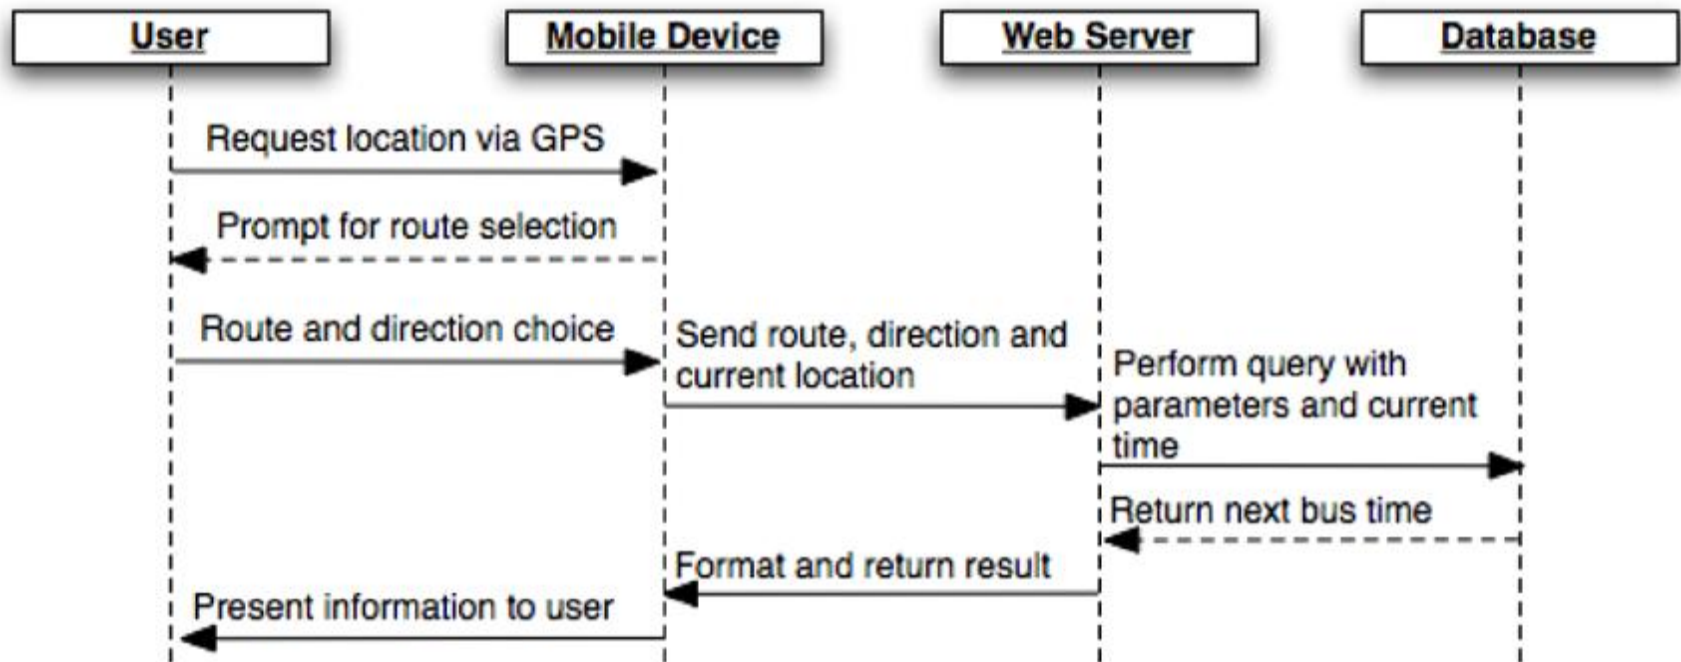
User

Mobile Device

Web Server

Database

Request location via GPS

Prompt for route selection

Route and direction choice

Send route, direction and current location

Perform query with parameters and current time

Return next bus time

Format and return result

Present information to user